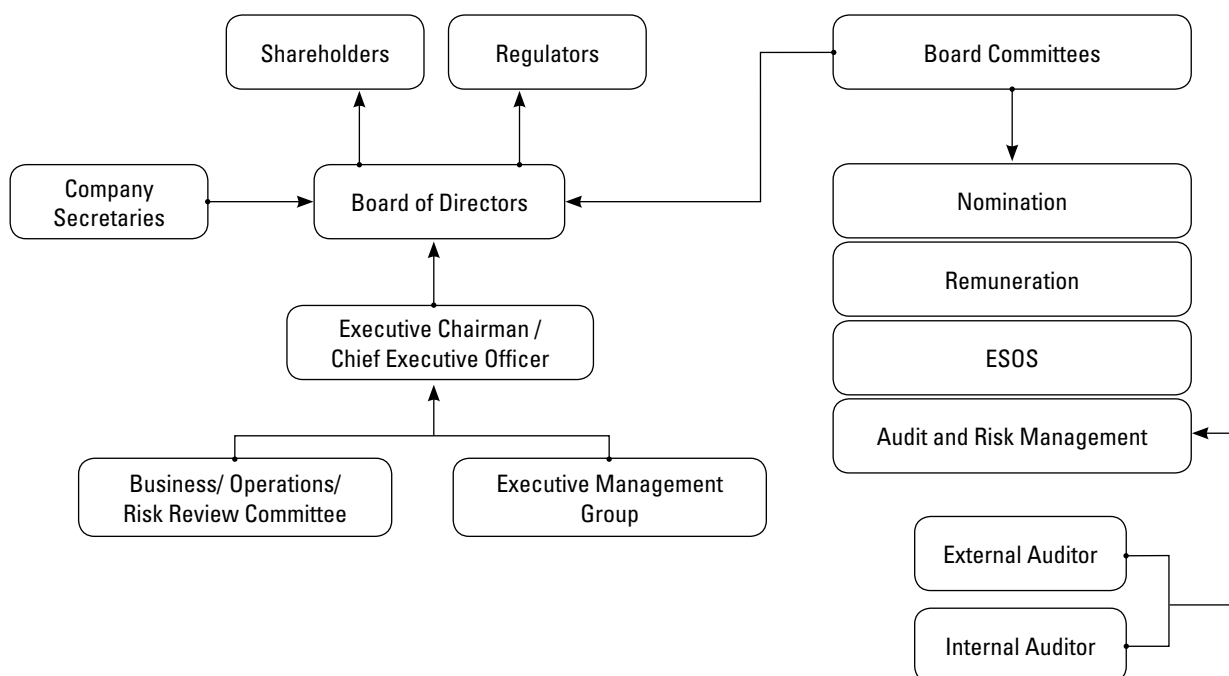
Shareholders

Regulators

Board Committees

Company Secretaries

Board of Directors

Nomination

Remuneration

ESOS

Audit and Risk Management

Executive Chairman / Chief Executive Officer

Business/ Operations/ Risk Review Committee

Executive Management Group

External Auditor

Internal Auditor